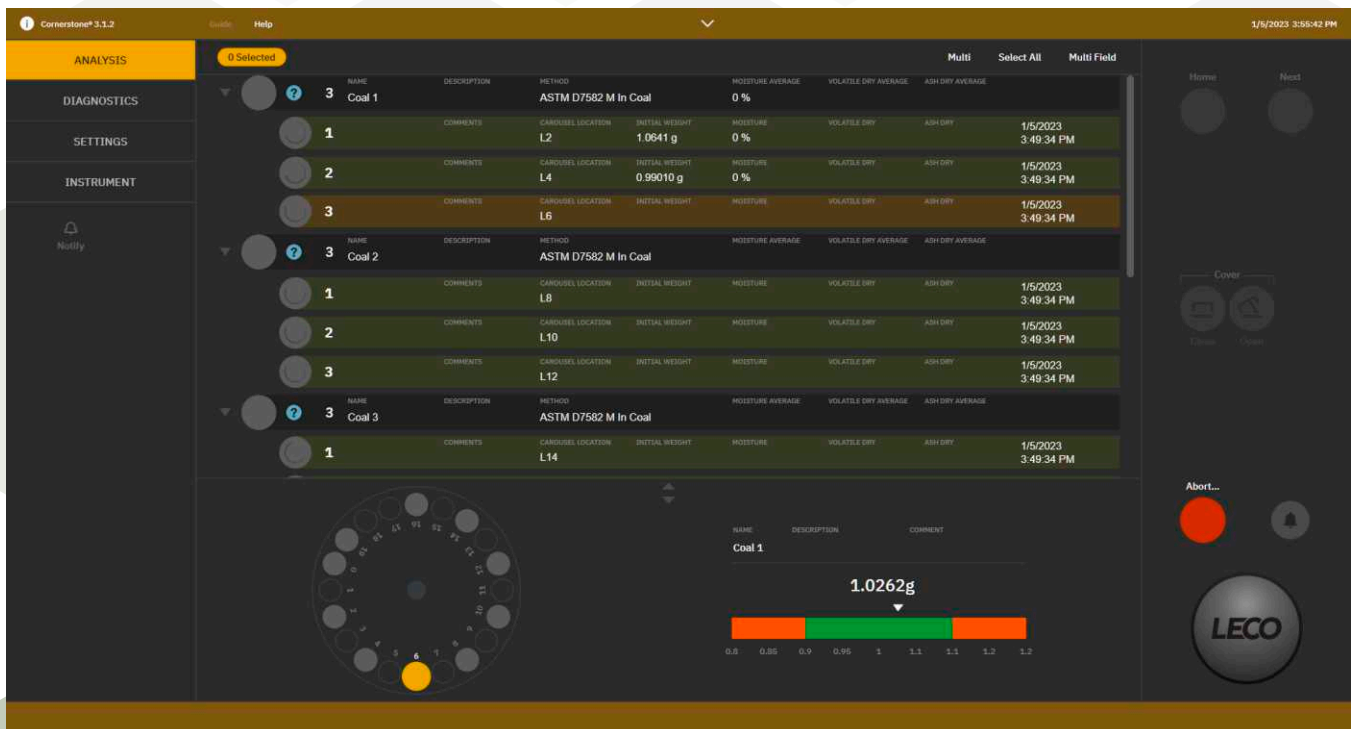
Cornerstone® 3.1.2 Guide Help 1/5/2023 3:55:42 PM

ANALYSIS
DIAGNOSTICS
SETTINGS
INSTRUMENT
Notify

0 Selected
Multi Select All Multi Field

| | NAME | DESCRIPTION | METHOD | MOISTURE AVERAGE | VOLATILE DRY AVERAGE | ASH DRY AVERAGE | |
|---|---|---|---|---|---|---|---|
| 3 | Coal 1 | | ASTM D7582 M In Coal | 0 % | | | |

| | COMMENTS | CAROUSEL LOCATION | INITIAL WEIGHT | MOISTURE | VOLATILE DRY | ASH DRY | |
|---|---|---|---|---|---|---|---|
| 1 | | L2 | 1.0641 g | 0 % | | | 1/5/2023 3:49:34 PM |
| 2 | | L4 | 0.99010 g | 0 % | | | 1/5/2023 3:49:34 PM |
| 3 | | L6 | | | | | 1/5/2023 3:49:34 PM |

| | NAME | DESCRIPTION | METHOD | MOISTURE AVERAGE | VOLATILE DRY AVERAGE | ASH DRY AVERAGE | |
|---|---|---|---|---|---|---|---|
| 3 | Coal 2 | | ASTM D7582 M In Coal | | | | |

| | COMMENTS | CAROUSEL LOCATION | INITIAL WEIGHT | MOISTURE | VOLATILE DRY | ASH DRY | |
|---|---|---|---|---|---|---|---|
| 1 | | L8 | | | | | 1/5/2023 3:49:34 PM |
| 2 | | L10 | | | | | 1/5/2023 3:49:34 PM |
| 3 | | L12 | | | | | 1/5/2023 3:49:34 PM |

| | NAME | DESCRIPTION | METHOD | MOISTURE AVERAGE | VOLATILE DRY AVERAGE | ASH DRY AVERAGE | |
|---|---|---|---|---|---|---|---|
| 3 | Coal 3 | | ASTM D7582 M In Coal | | | | |

| | COMMENTS | CAROUSEL LOCATION | INITIAL WEIGHT | MOISTURE | VOLATILE DRY | ASH DRY | |
|---|---|---|---|---|---|---|---|
| 1 | | L14 | | | | | 1/5/2023 3:49:34 PM |

Home Next
Cover
Close Open

17 16 15 14 13 12 11 10 9 8 7 6 5 4 3 2 1 0 19 18

NAME DESCRIPTION COMMENT
Coal 1
1.0262g
0.8 0.85 0.9 0.95 1 1.1 1.1 1.2 1.2

Abort...
LECO